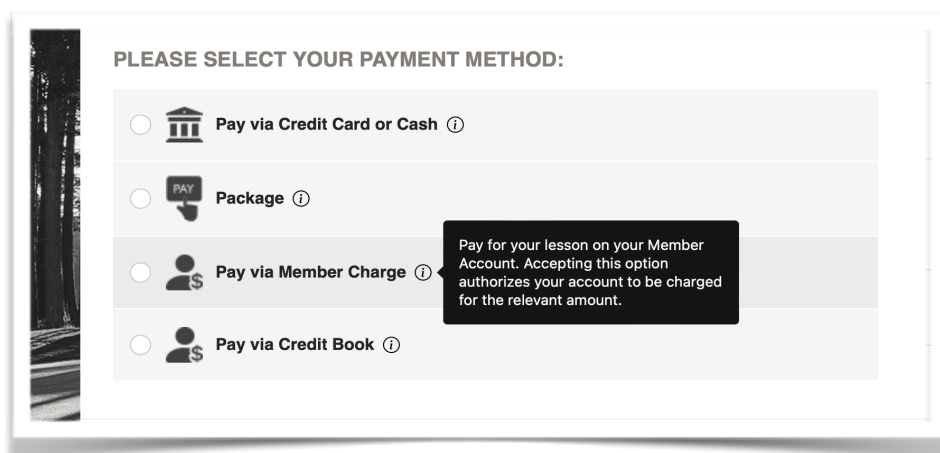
PLEASE SELECT YOUR PAYMENT METHOD:

Pay via Credit Card or Cash

PAY

Package

Pay via Member Charge

Pay for your lesson on your Member Account. Accepting this option authorizes your account to be charged for the relevant amount.

Pay via Credit Book